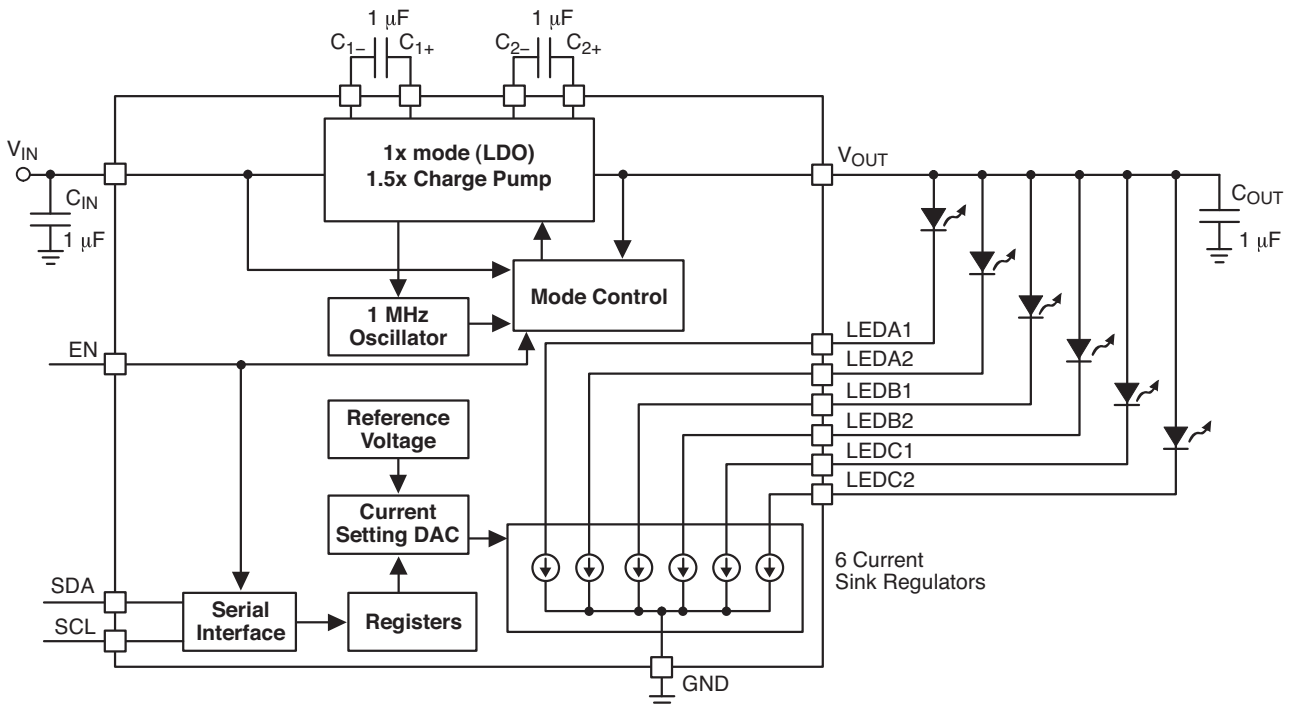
1 $\mu$F

$C_{1-}$ $C_{1+}$

1 $\mu$F

$C_{2-}$ $C_{2+}$

$V_{IN}$

$C_{IN}$

1 $\mu$F

1x mode (LDO)
1.5x Charge Pump

$V_{OUT}$

$C_{OUT}$

1 $\mu$F

Mode Control

1 MHz
Oscillator

EN

LEDA1

LEDA2

LEDB1

LEDB2

LEDC1

LEDC2

Reference
Voltage

Current
Setting DAC

6 Current
Sink Regulators

SDA

SCL

Serial
Interface

Registers

GND